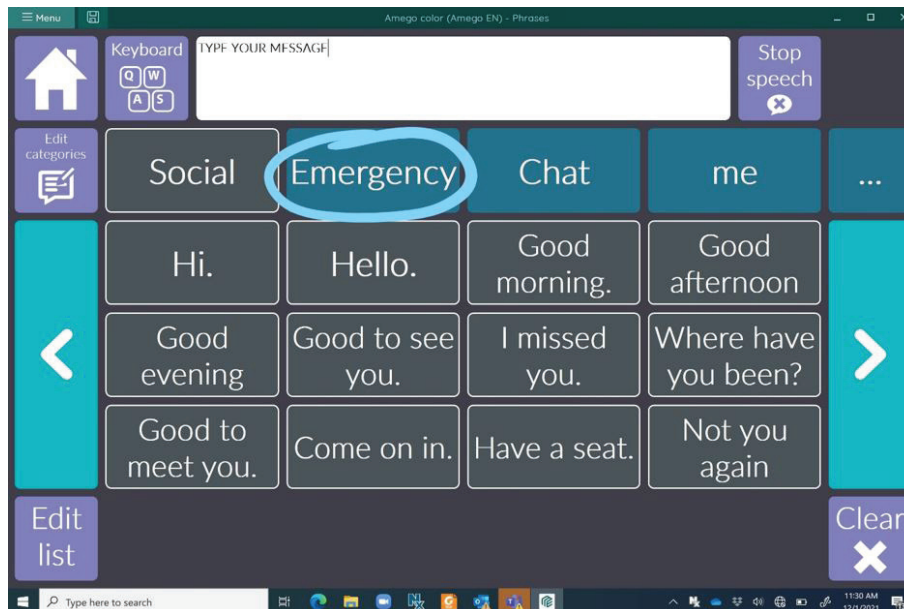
≡ Menu

Amego color (Amego EN) - Phrases

Keyboard
Q W
A S

TYPE YOUR MESSAGE

Stop speech

Edit categories

Social

Emergency

Chat

me

...

Hi.

Hello.

Good morning.

Good afternoon

Good evening

Good to see you.

I missed you.

Where have you been?

Good to meet you.

Come on in.

Have a seat.

Not you again

Edit list

Clear

Type here to search

11:30 AM
12/1/2021